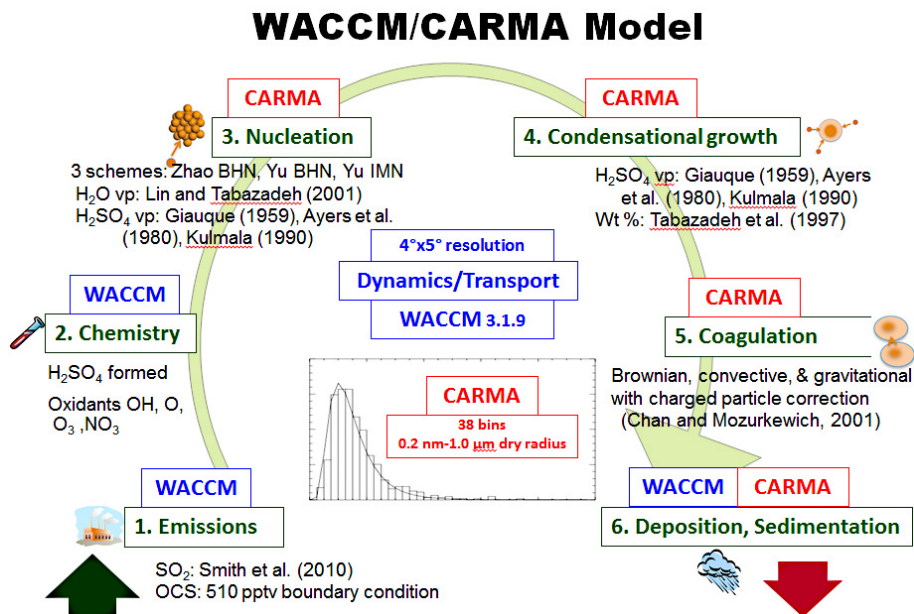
WACCM/CARMA Model

CARMA

3. Nucleation

3 schemes: Zhao BHN, Yu BHN, Yu IMN
$H_2O$ vp: Lin and Tabazadeh (2001)
$H_2SO_4$ vp: Giauque (1959), Ayers et al. (1980), Kulmala (1990)

CARMA

4. Condensational growth

$H_2SO_4$ vp: Giauque (1959), Ayers et al. (1980), Kulmala (1990)
Wt %: Tabazadeh et al. (1997)

4°x5° resolution

Dynamics/Transport

WACCM 3.1.9

WACCM

2. Chemistry

$H_2SO_4$ formed

Oxidants OH, O, $O_3$ ,$NO_3$

CARMA

5. Coagulation

Brownian, convective, & gravitational with charged particle correction (Chan and Mozurkewich, 2001)

CARMA

38 bins
0.2 nm-1.0 μm dry radius

WACCM

1. Emissions

$SO_2$: Smith et al. (2010)
OCS: 510 pptv boundary condition

WACCM

CARMA

6. Deposition, Sedimentation